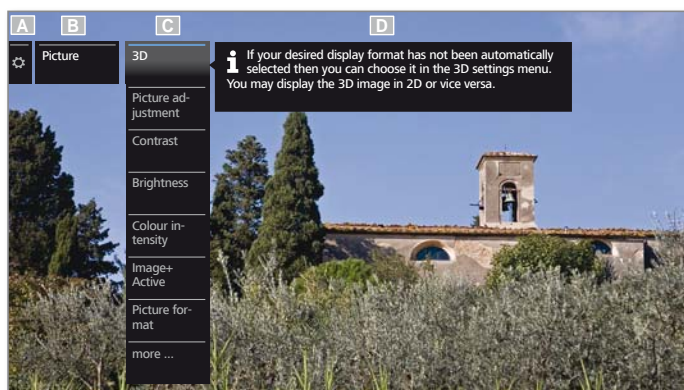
A B C D

Picture

3D

Picture adjustment

Contrast

Brightness

Colour intensity

Image+ Active

Picture format

more ...

If your desired display format has not been automatically selected then you can choose it in the 3D settings menu. You may display the 3D image in 2D or vice versa.